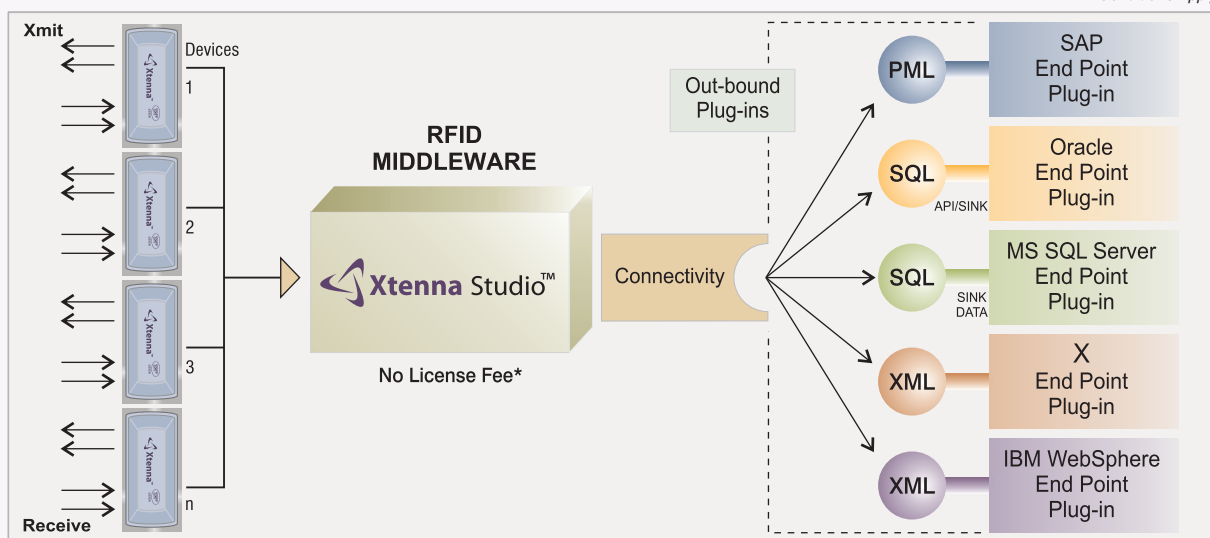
Xmit

Devices

1

2

3

n

Receive

Xtenna

RFID MIDDLEWARE

Xtenna Studio™

No License Fee*

Connectivity

Out-bound Plug-ins

PML

SAP End Point Plug-in

SQL

API/SINK

Oracle End Point Plug-in

SQL

SINK DATA

MS SQL Server End Point Plug-in

XML

X End Point Plug-in

XML

IBM WebSphere End Point Plug-in